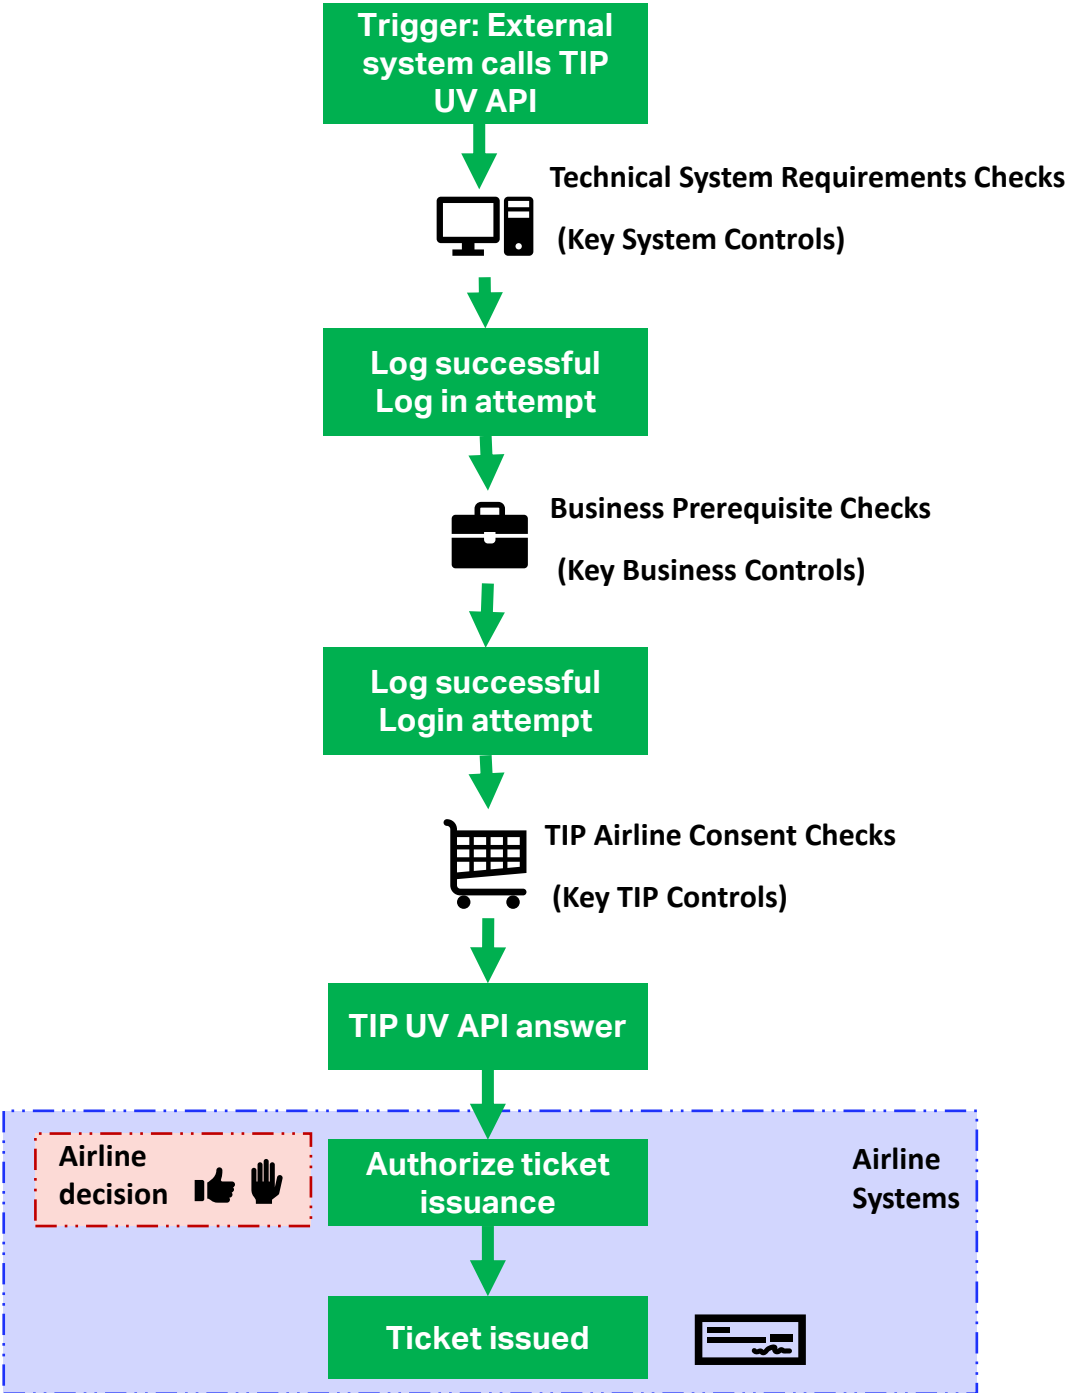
Trigger: External system calls TIP UV API

Technical System Requirements Checks

(Key System Controls)

Log successful Log in attempt

Business Prerequisite Checks

(Key Business Controls)

Log successful Login attempt

TIP Airline Consent Checks

(Key TIP Controls)

TIP UV API answer

Airline decision

Authorize ticket issuance

Airline Systems

Ticket issued